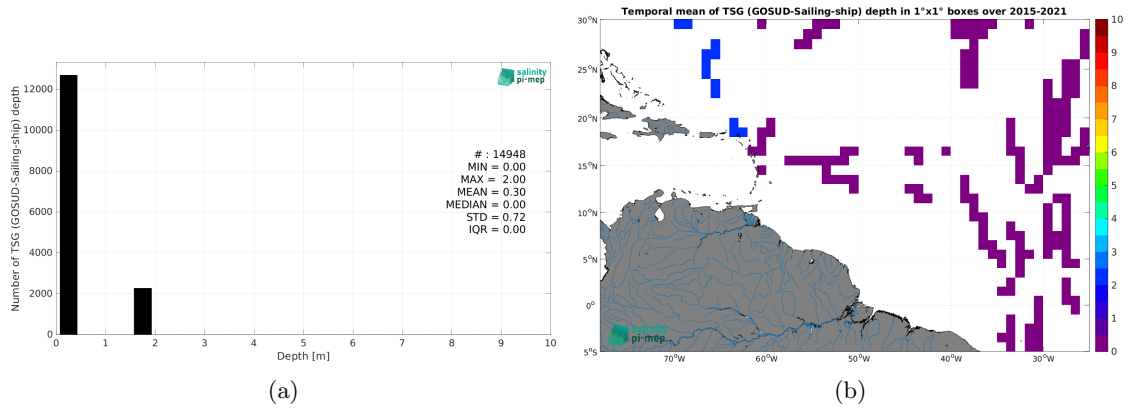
salinity pi-mep

Number of TSG (GOSUD-Sailing-ship) depth

12000
10000
8000
6000
4000
2000
0

# : 14948
MIN = 0.00
MAX = 2.00
MEAN = 0.30
MEDIAN = 0.00
STD = 0.72
IQR = 0.00

0 1 2 3 4 5 6 7 8 9 10
Depth [m]

(a)

Temporal mean of TSG (GOSUD-Sailing-ship) depth in 1°x1° boxes over 2015-2021

30°N
25°N
20°N
15°N
10°N
5°N
0°
5°S

70°W 60°W 50°W 40°W 30°W

salinity pi-mep

10
9
8
7
6
5
4
3
2
1
0

(b)